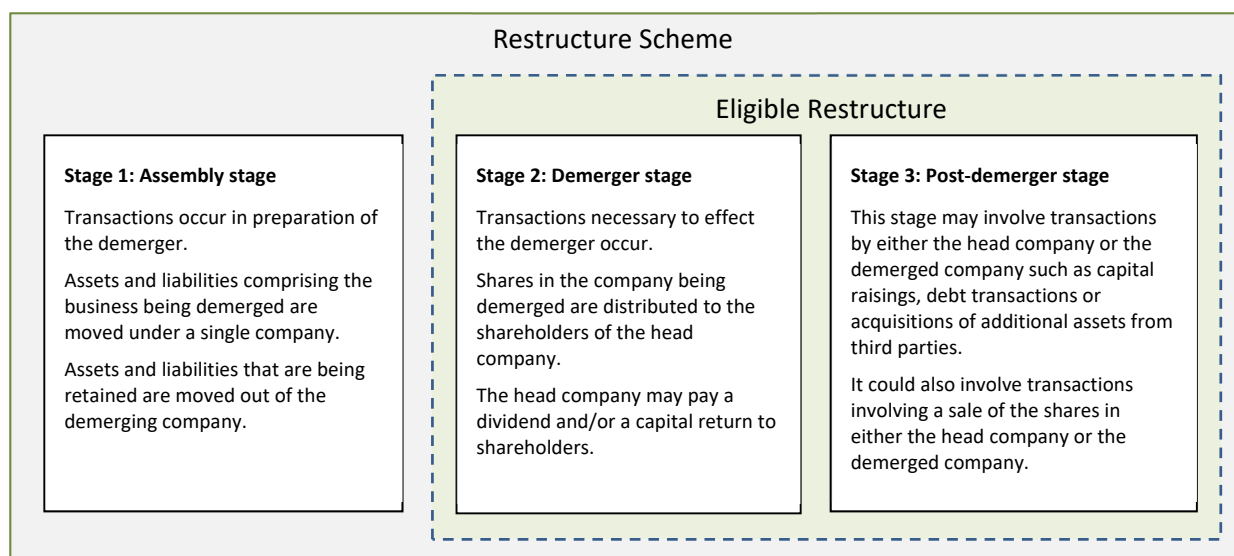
Restructure Scheme

Eligible Restructure

**Stage 1: Assembly stage**

Transactions occur in preparation of the demerger.

Assets and liabilities comprising the business being demerged are moved under a single company.

Assets and liabilities that are being retained are moved out of the demerging company.

**Stage 2: Demerger stage**

Transactions necessary to effect the demerger occur.

Shares in the company being demerged are distributed to the shareholders of the head company.

The head company may pay a dividend and/or a capital return to shareholders.

**Stage 3: Post-demerger stage**

This stage may involve transactions by either the head company or the demerged company such as capital raisings, debt transactions or acquisitions of additional assets from third parties.

It could also involve transactions involving a sale of the shares in either the head company or the demerged company.